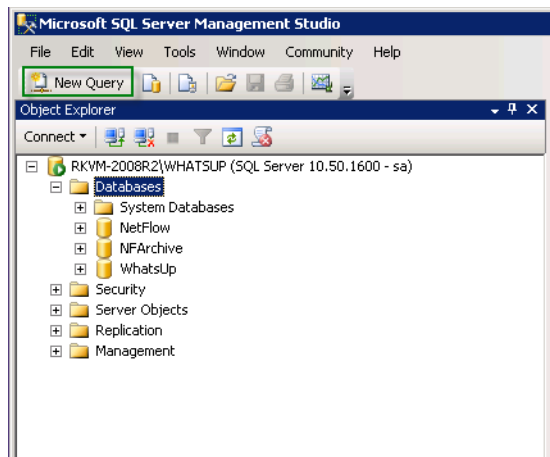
Microsoft SQL Server Management Studio

File Edit View Tools Window Community Help

New Query

Object Explorer

Connect

RKVM-2008R2\WHATSUP (SQL Server 10.50.1600 - sa)
Databases
System Databases
NetFlow
NFArchive
WhatsUp
Security
Server Objects
Replication
Management